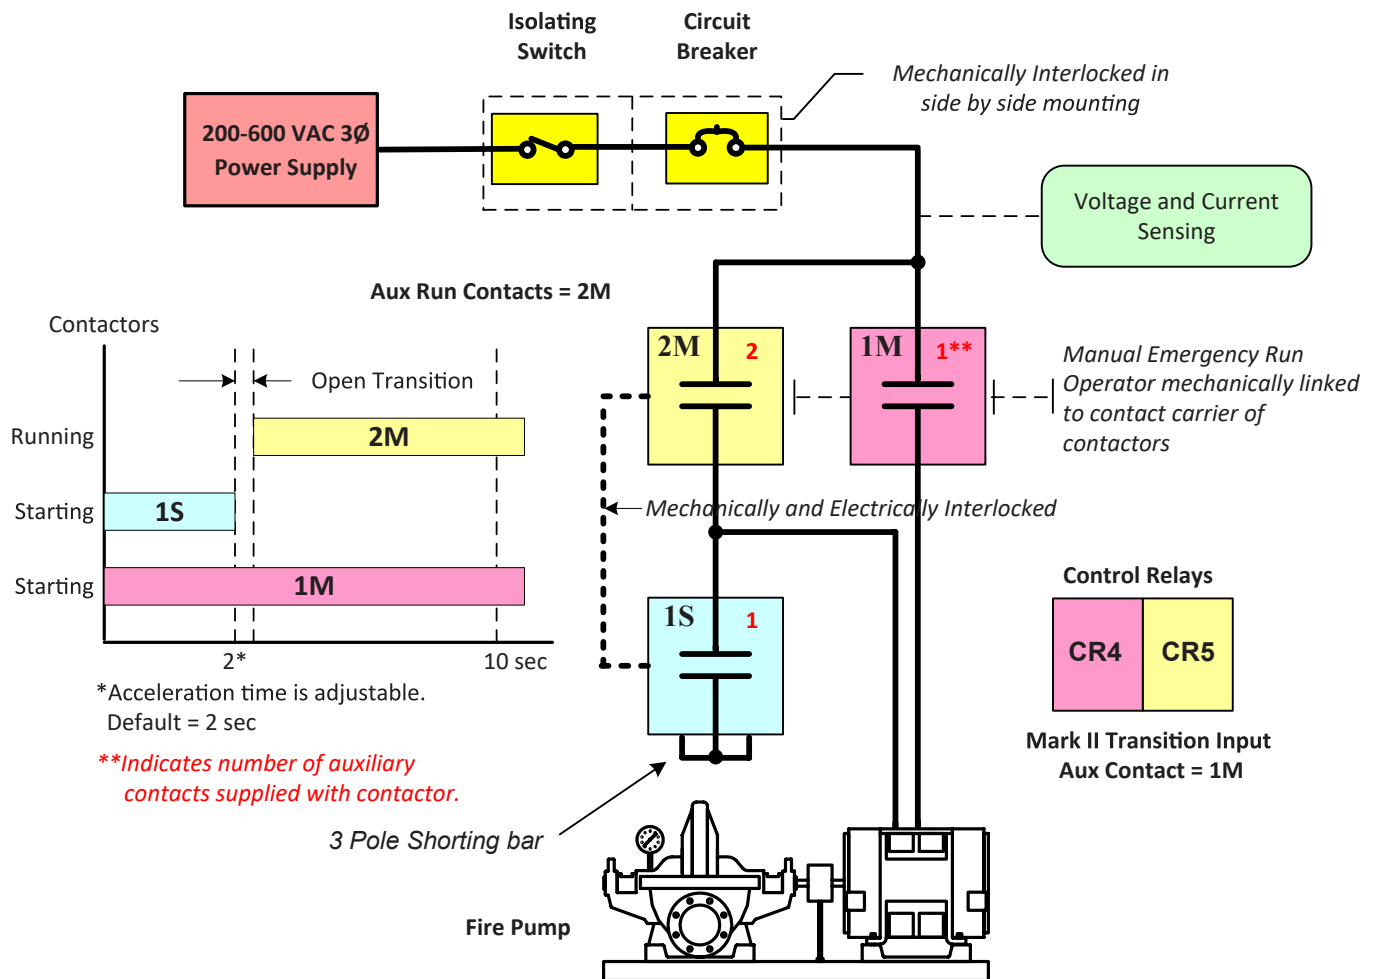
Isolating Switch

Circuit Breaker

200-600 VAC 3Ø Power Supply

Mechanically Interlocked in side by side mounting

Voltage and Current Sensing

Aux Run Contacts = 2M

Contactors

Open Transition

Running

2M

Starting

1S

Starting

1M

2*

10 sec

*Acceleration time is adjustable. Default = 2 sec

**Indicates number of auxiliary contacts supplied with contactor.

2M 2

1M 1**

Manual Emergency Run Operator mechanically linked to contact carrier of contactors

Mechanically and Electrically Interlocked

1S 1

Control Relays

| CR4 | CR5 |
|---|---|

Mark II Transition Input Aux Contact = 1M

3 Pole Shorting bar

Fire Pump